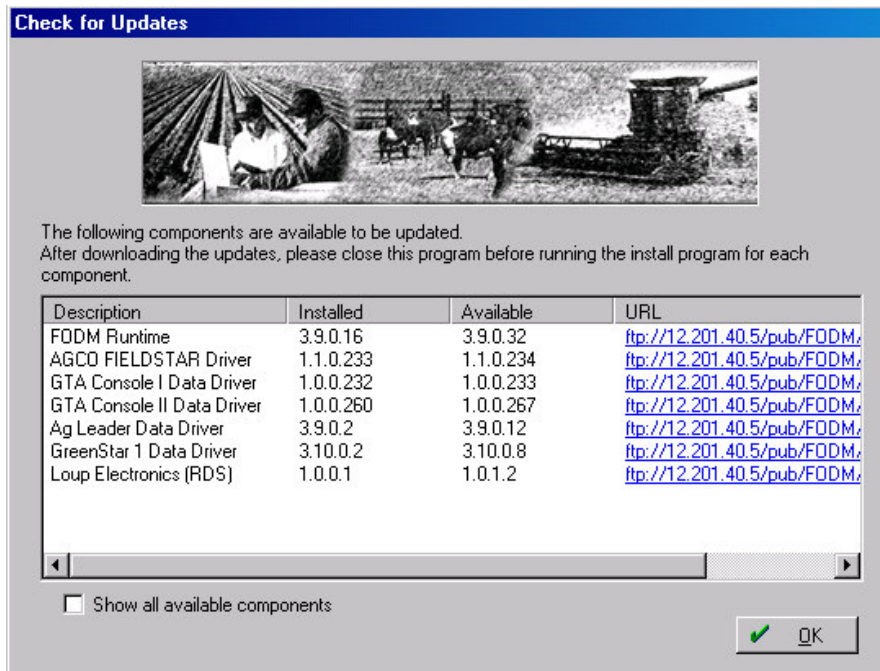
Check for Updates

The following components are available to be updated.
After downloading the updates, please close this program before running the install program for each component.

| Description | Installed | Available | URL |
|---|---|---|---|
| FODM Runtime | 3.9.0.16 | 3.9.0.32 | ftp://12.201.40.5/pub/FODM/ |
| AGCO FIELDSTAR Driver | 1.1.0.233 | 1.1.0.234 | ftp://12.201.40.5/pub/FODM/ |
| GTA Console I Data Driver | 1.0.0.232 | 1.0.0.233 | ftp://12.201.40.5/pub/FODM/ |
| GTA Console II Data Driver | 1.0.0.260 | 1.0.0.267 | ftp://12.201.40.5/pub/FODM/ |
| Ag Leader Data Driver | 3.9.0.2 | 3.9.0.12 | ftp://12.201.40.5/pub/FODM/ |
| GreenStar 1 Data Driver | 3.10.0.2 | 3.10.0.8 | ftp://12.201.40.5/pub/FODM/ |
| Loup Electronics (RDS) | 1.0.0.1 | 1.0.1.2 | ftp://12.201.40.5/pub/FODM/ |

Show all available components

OK